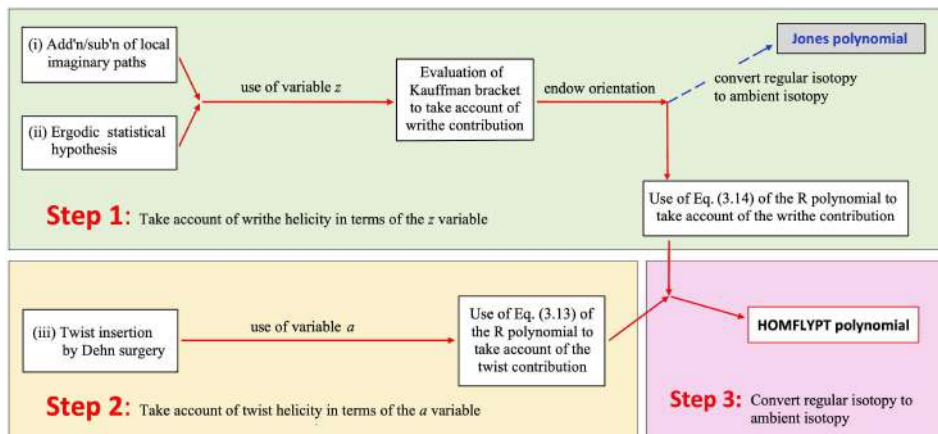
(i) Add'n/sub'n of local imaginary paths

(ii) Ergodic statistical hypothesis

use of variable $z$

Evaluation of Kauffman bracket to take account of writhe contribution

endow orientation

Jones polynomial

convert regular isotopy to ambient isotopy

Use of Eq. (3.14) of the R polynomial to take account of the writhe contribution

Step 1: Take account of writhe helicity in terms of the $z$ variable

(iii) Twist insertion by Dehn surgery

use of variable $a$

Use of Eq. (3.13) of the R polynomial to take account of the twist contribution

HOMFLYPT polynomial

Step 2: Take account of twist helicity in terms of the $a$ variable

Step 3: Convert regular isotopy to ambient isotopy